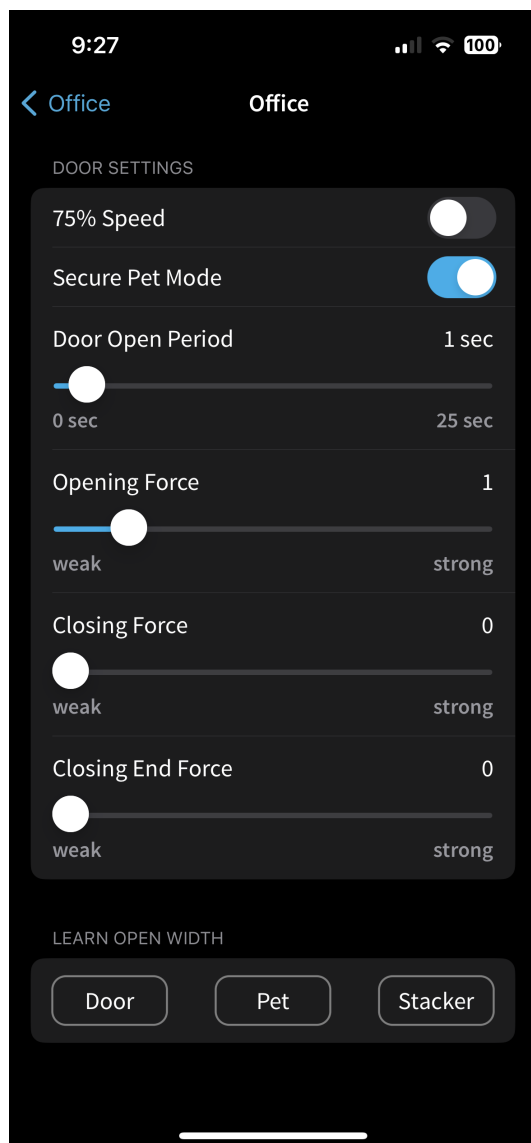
9:27

100

Office

Office

DOOR SETTINGS

75% Speed

Secure Pet Mode

Door Open Period 1 sec

0 sec 25 sec

Opening Force 1

weak strong

Closing Force 0

weak strong

Closing End Force 0

weak strong

LEARN OPEN WIDTH

Door

Pet

Stacker